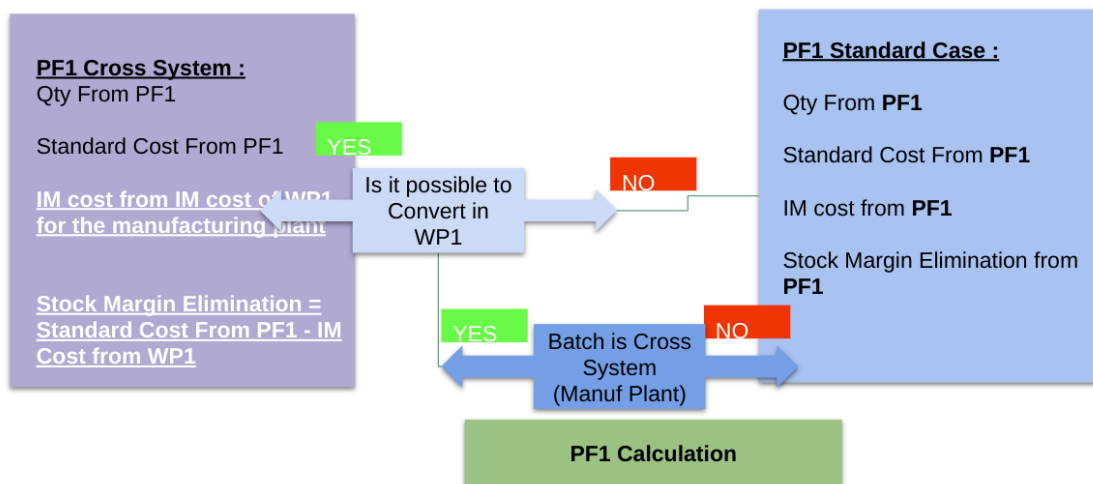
**PF1 Cross System :**
Qty From PF1

Standard Cost From PF1

**IM cost from IM cost of WP1 for the manufacturing plant**

**Stock Margin Elimination = Standard Cost From PF1 - IM Cost from WP1**

YES

Is it possible to Convert in WP1

NO

**PF1 Standard Case :**

Qty From **PF1**

Standard Cost From **PF1**

IM cost from **PF1**

Stock Margin Elimination from **PF1**

YES

Batch is Cross System (Manuf Plant)

NO

**PF1 Calculation**